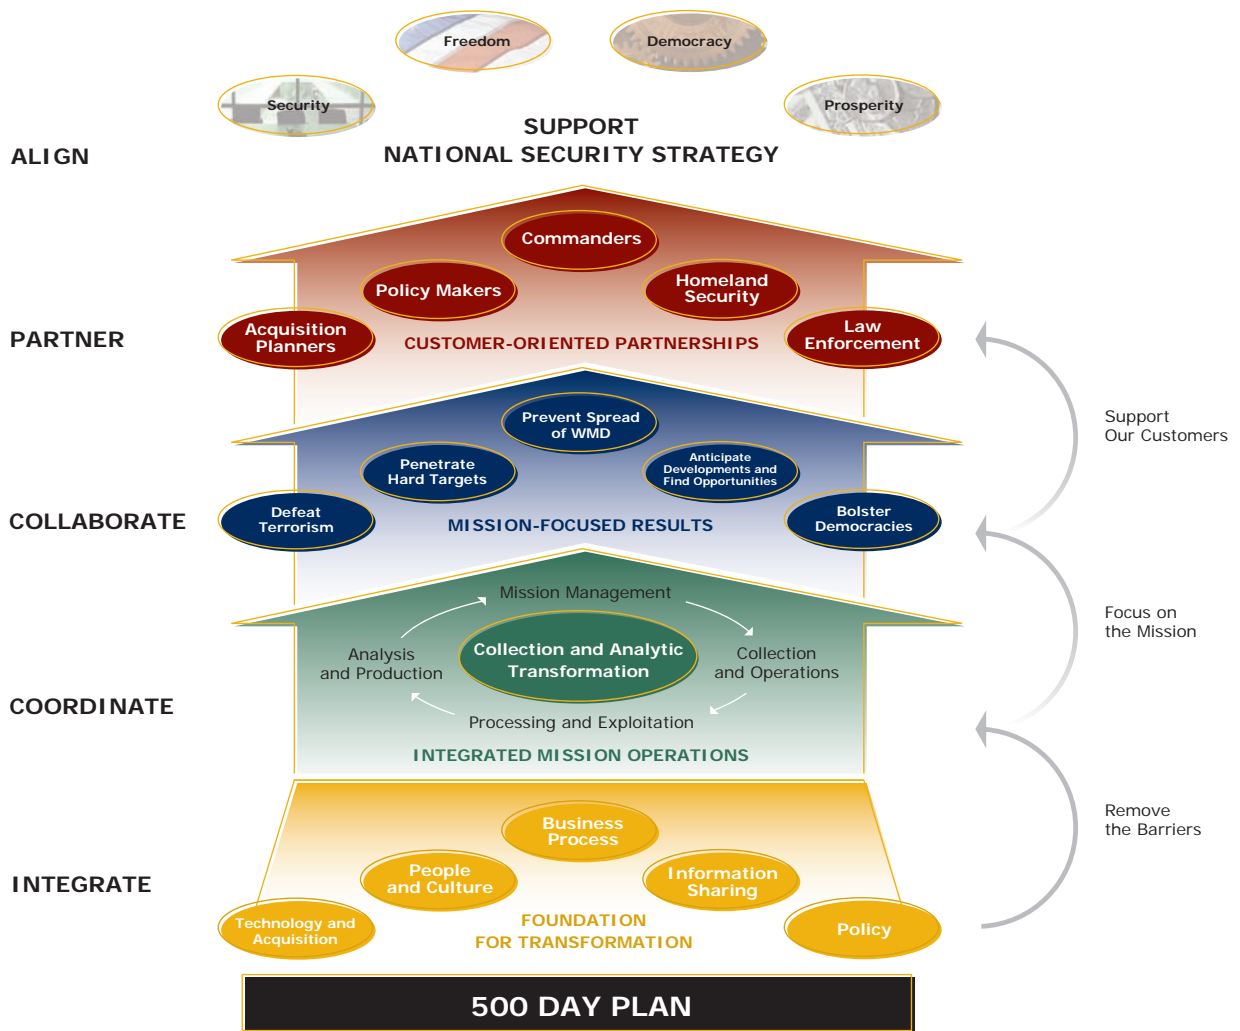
Freedom

Democracy

Security

Prosperity

ALIGN

SUPPORT
NATIONAL SECURITY STRATEGY

Commanders

Policy Makers

Homeland Security

PARTNER

Acquisition Planners

CUSTOMER-ORIENTED PARTNERSHIPS

Law Enforcement

Support
Our Customers

Prevent Spread of WMD

Penetrate Hard Targets

Anticipate Developments and Find Opportunities

COLLABORATE

Defeat Terrorism

MISSION-FOCUSED RESULTS

Bolster Democracies

Focus on
the Mission

Mission Management

Analysis and Production

Collection and Analytic Transformation

Collection and Operations

COORDINATE

Processing and Exploitation

INTEGRATED MISSION OPERATIONS

Remove
the Barriers

Business Process

People and Culture

Information Sharing

INTEGRATE

Technology and Acquisition

FOUNDATION
FOR TRANSFORMATION

Policy

500 DAY PLAN